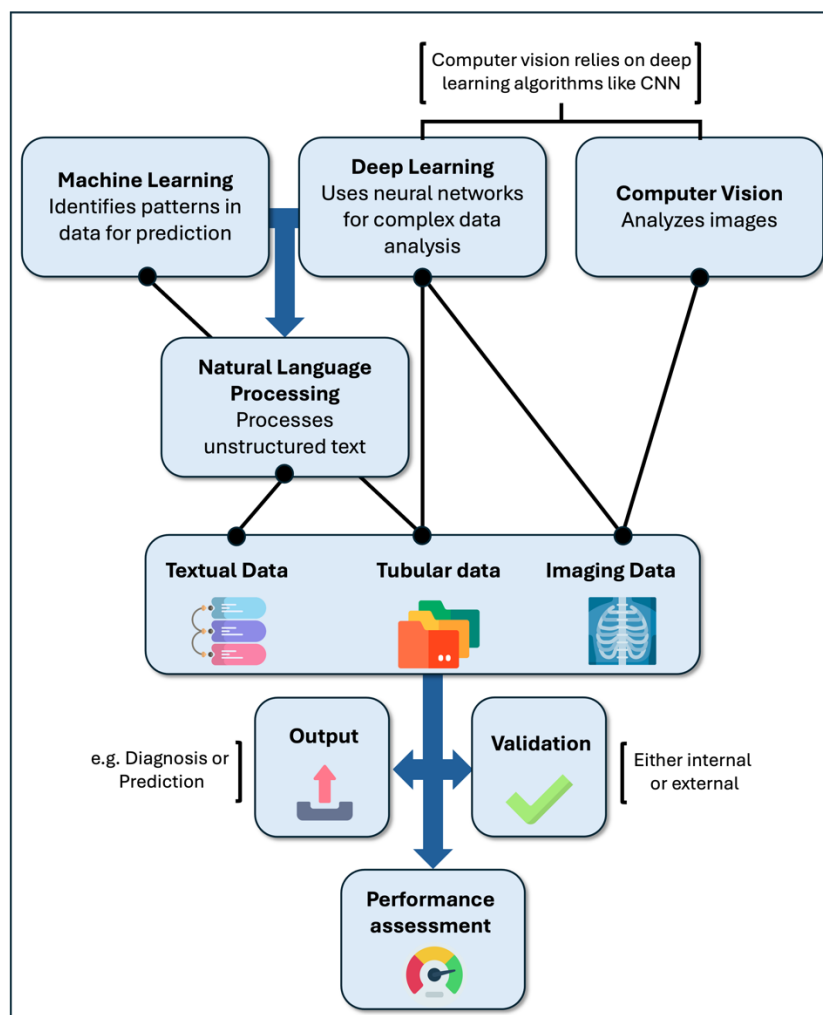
Computer vision relies on deep learning algorithms like CNN

Machine Learning
Identifies patterns in data for prediction

Deep Learning
Uses neural networks for complex data analysis

Computer Vision
Analyzes images

Natural Language Processing
Processes unstructured text

Textual Data

Tubular data

Imaging Data

e.g. Diagnosis or Prediction

Output

Validation

Either internal or external

Performance assessment